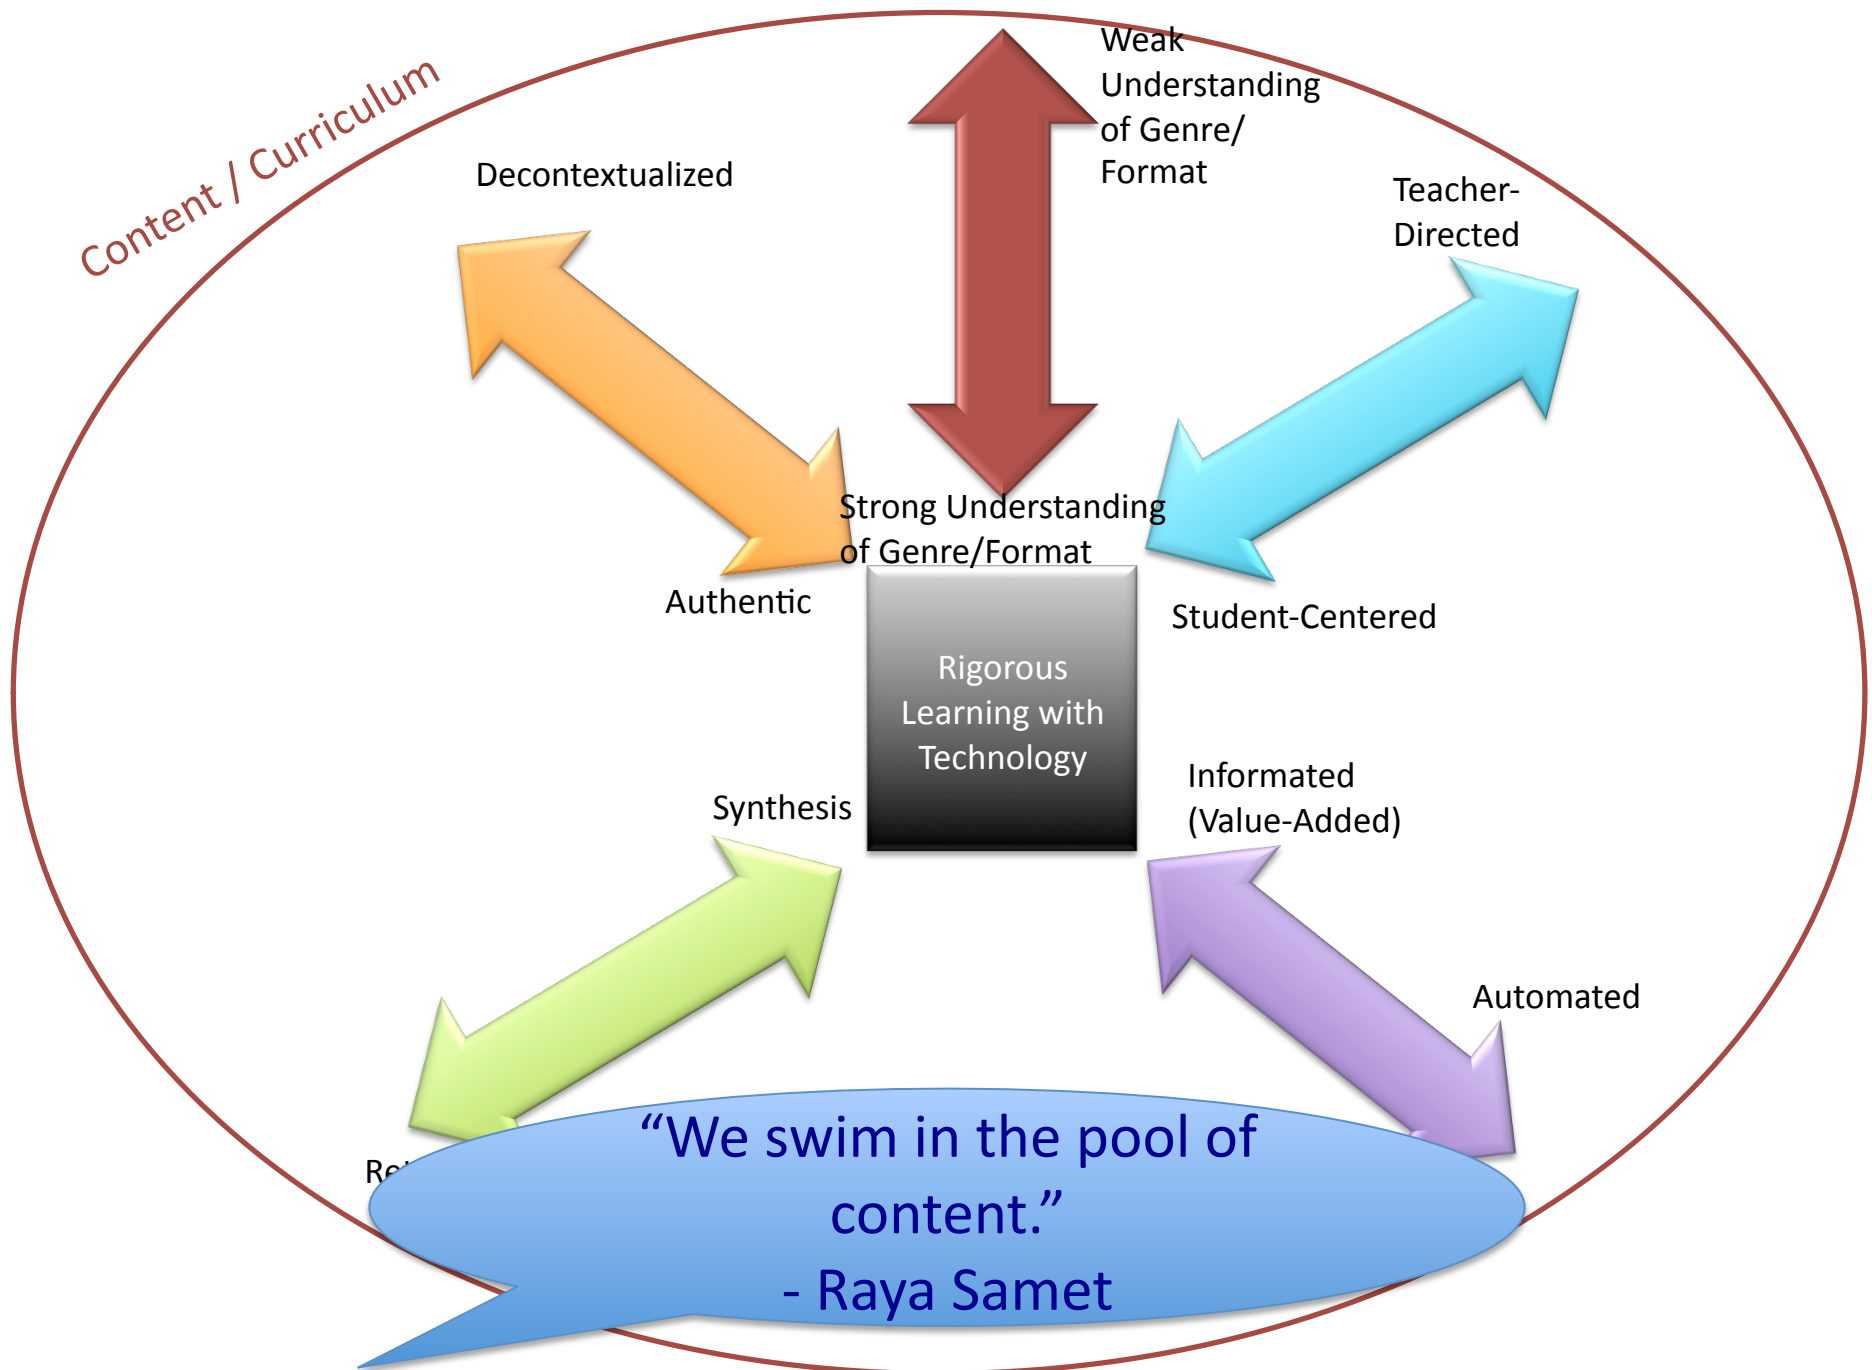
Content / Curriculum

Weak Understanding of Genre/ Format

Decontextualized

Teacher-Directed

Strong Understanding of Genre/Format

Authentic

Student-Centered

Rigorous Learning with Technology

Synthesis

Informated (Value-Added)

Automated

Re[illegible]

“We swim in the pool of content.”
- Raya Samet